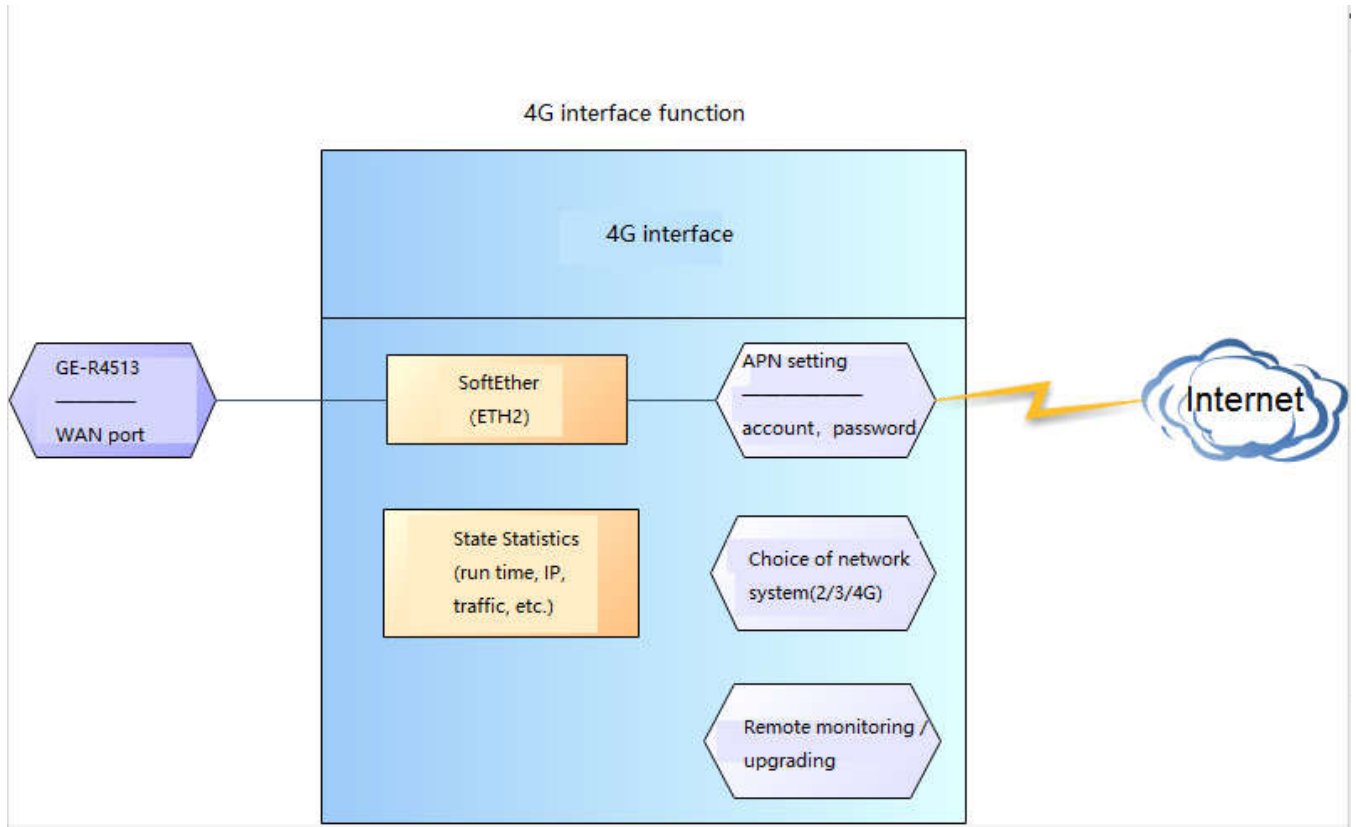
4G interface function

4G interface

GE-R4513
————
WAN port

SoftEther
(ETH2)

APN setting
————
account，password

Internet

State Statistics
(run time, IP, traffic, etc.)

Choice of network system(2/3/4G)

Remote monitoring / upgrading